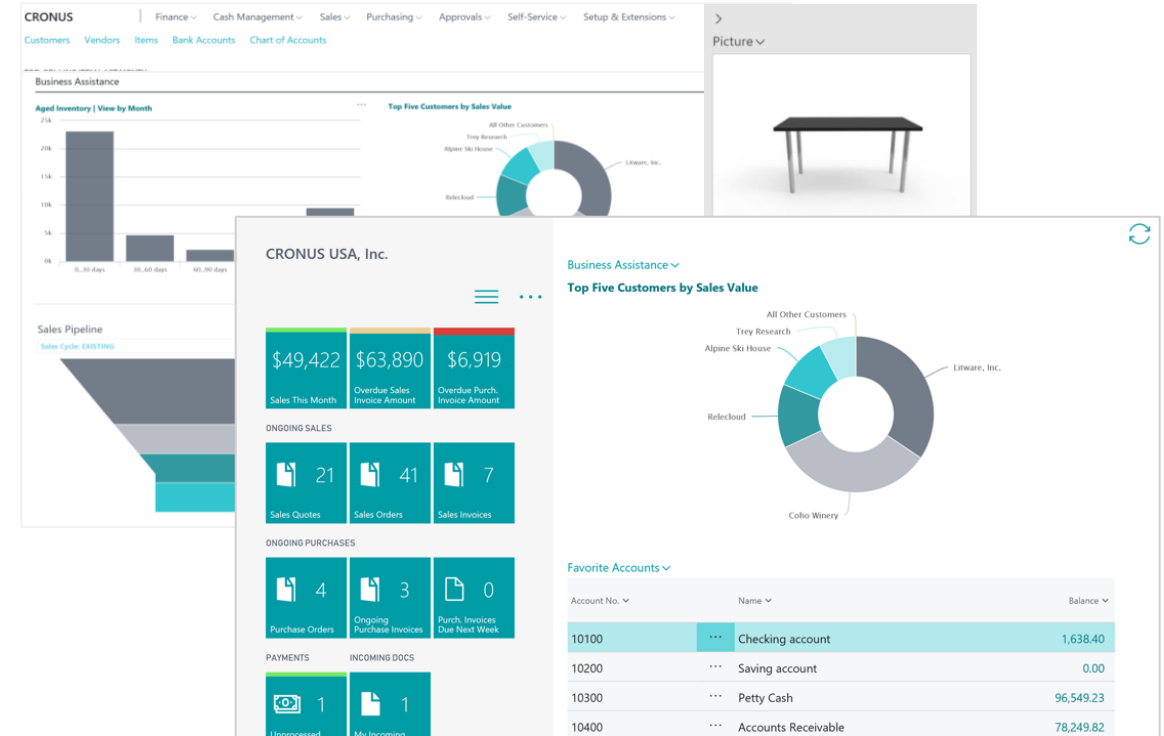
CRONUS | Finance Cash Management Sales Purchasing Approvals Self-Service Setup & Extensions

Customers Vendors Items Bank Accounts Chart of Accounts

Business Assistance

Aged Inventory | View by Month

25k
20k
15k
10k
5k
0k
0...30 days
30...60 days
60...90 days

Top Five Customers by Sales Value

All Other Customers
Trey Research
Alpine Ski House
Litware, Inc.
Relecloud

Sales Pipeline

Sales Cycle: EXISTING

Picture

CRONUS USA, Inc.

$49,422
Sales This Month

$63,890
Overdue Sales Invoice Amount

$6,919
Overdue Purch. Invoice Amount

ONGOING SALES

21
Sales Quotes

41
Sales Orders

7
Sales Invoices

ONGOING PURCHASES

4
Purchase Orders

3
Ongoing Purchase Invoices

0
Purch. Invoices Due Next Week

PAYMENTS

1
Unprocessed

INCOMING DOCS

1
My Incoming

Business Assistance

Top Five Customers by Sales Value

All Other Customers
Trey Research
Alpine Ski House
Litware, Inc.
Relecloud
Coho Winery

Favorite Accounts

| Account No. | | Name | Balance |
|---|---|---|---|
| 10100 | ... | Checking account | 1,638.40 |
| 10200 | ... | Saving account | 0.00 |
| 10300 | ... | Petty Cash | 96,549.23 |
| 10400 | ... | Accounts Receivable | 78,249.82 |